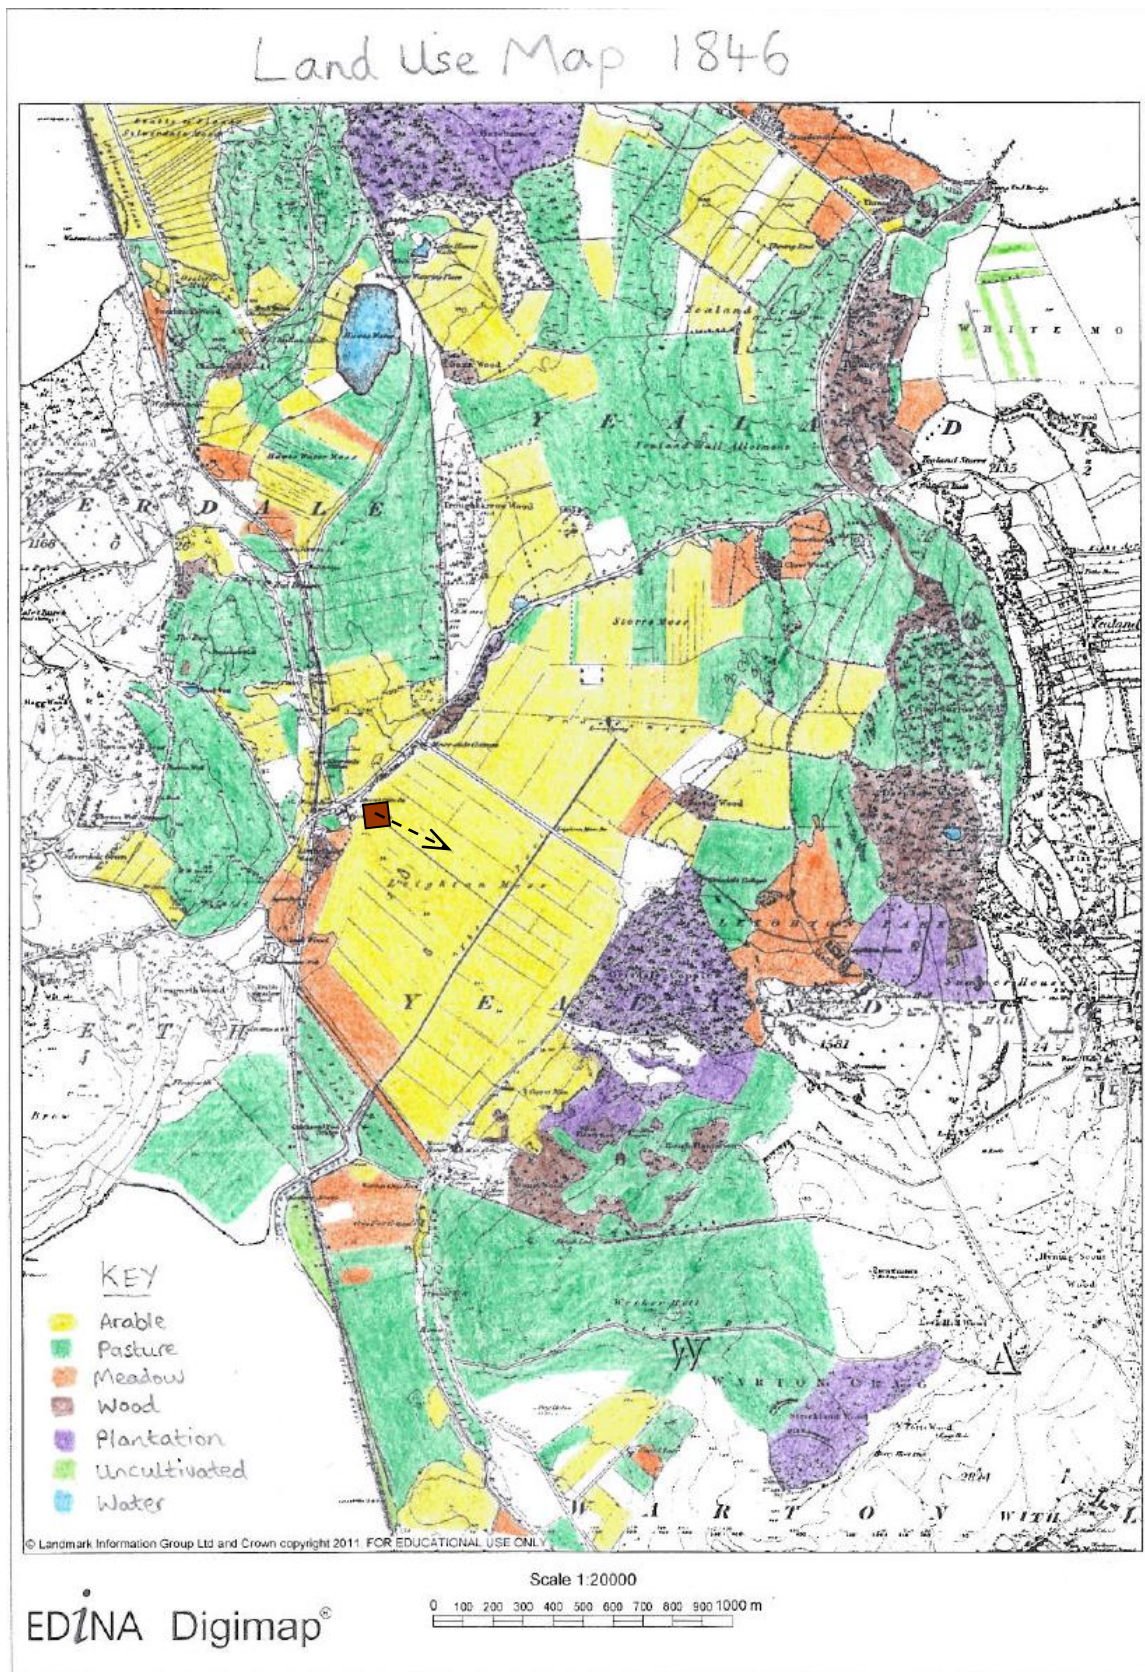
Land Use Map 1846

Y E A L A N D

WHITE MO

D R

E R D A L E

2166

Storrs Moss

Leighton Moss

Y E A L A N D

1561

Y E A

E T H

Warton Crag

W A R T O N W I T H L

KEY
Arable
Pasture
Meadow
Wood
Plantation
Uncultivated
Water

© Landmark Information Group Ltd and Crown copyright 2011. FOR EDUCATIONAL USE ONLY

Scale 1:20000

0 100 200 300 400 500 600 700 800 900 1000 m

EDINA Digimap®